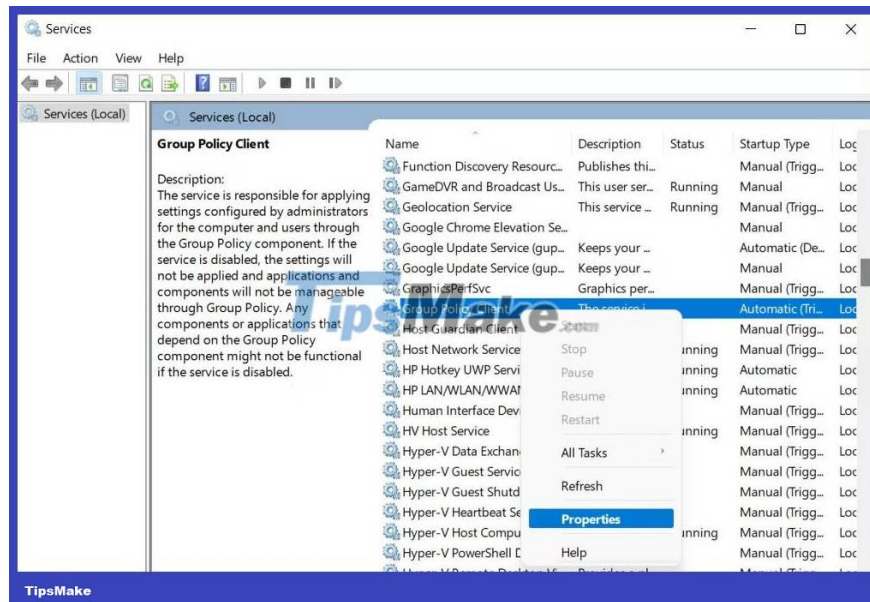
Services

File Action View Help

Services (Local)

Services (Local)

Group Policy Client

Description:
The service is responsible for applying settings configured by administrators for the computer and users through the Group Policy component. If the service is disabled, the settings will not be applied and applications and components will not be manageable through Group Policy. Any components or applications that depend on the Group Policy component might not be functional if the service is disabled.

| Name | Description | Status | Startup Type | Log |
|---|---|---|---|---|
| Function Discovery Resourc... | Publishes thi... | | Manual (Trigg... | Loc |
| GameDVR and Broadcast Us... | This user ser... | Running | Manual | Loc |
| Geolocation Service | This service ... | Running | Manual (Trigg... | Loc |
| Google Chrome Elevation Se... | | | Manual | Loc |
| Google Update Service (gup... | Keeps your ... | | Automatic (De... | Loc |
| Google Update Service (gup... | Keeps your ... | | Manual | Loc |
| GraphicsPerfSvc | Graphics per... | | Manual (Trigg... | Loc |
| Group Policy Client | The service i... | | Automatic (Tri... | Loc |
| Host Guardian Client | | | Manual (Trigg... | Loc |
| Host Network Service | | unning | Manual (Trigg... | Loc |
| HP Hotkey UWP Servi | | unning | Automatic | Loc |
| HP LAN/WLAN/WWAI | | unning | Automatic | Loc |
| Human Interface Dev | | | Manual (Trigg... | Loc |
| HV Host Service | | unning | Manual (Trigg... | Loc |
| Hyper-V Data Exchan | | | Manual (Trigg... | Loc |
| Hyper-V Guest Servic | | | Manual (Trigg... | Loc |
| Hyper-V Guest Shutd | | | Manual (Trigg... | Loc |
| Hyper-V Heartbeat Se | | | Manual (Trigg... | Loc |
| Hyper-V Host Compu | | unning | Manual (Trigg... | Loc |
| Hyper-V PowerShell D | | | Manual (Trigg... | Loc |

Start
Stop
Pause
Resume
Restart
All Tasks
Refresh
Properties
Help

TipsMake

TipsMake